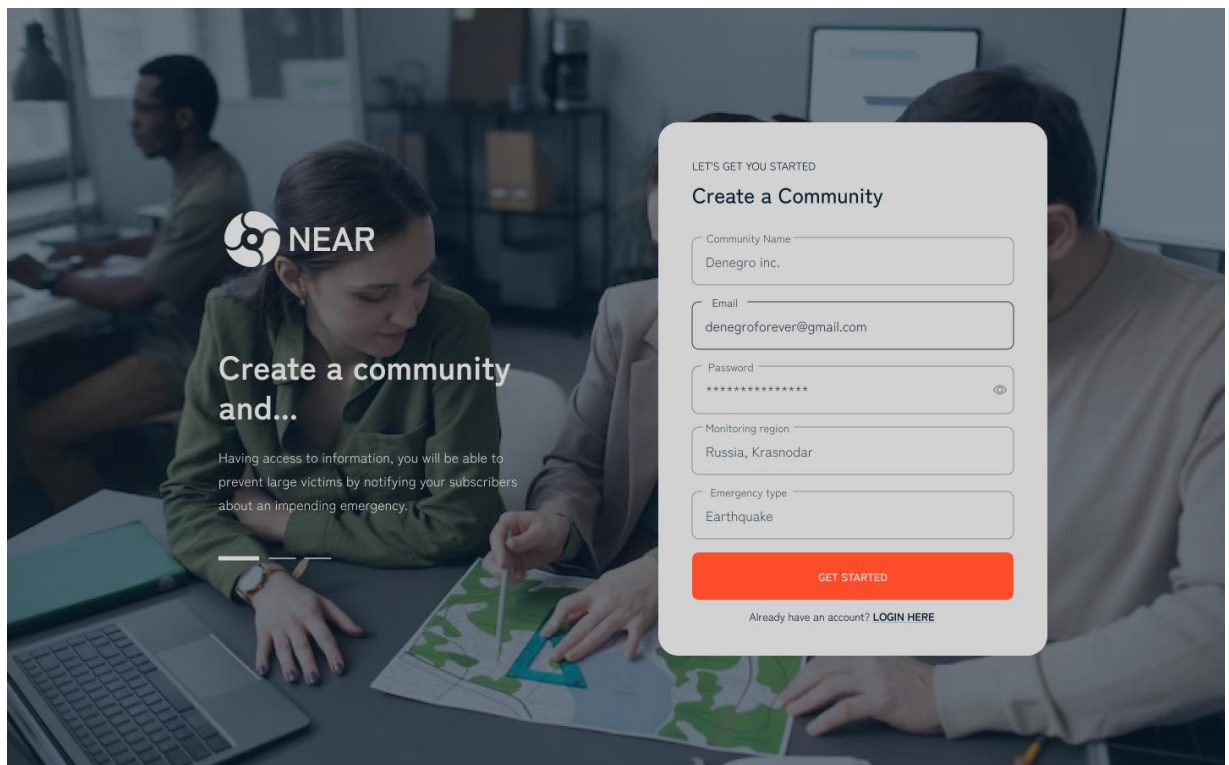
NEAR

Create a community and...

Having access to information, you will be able to prevent large victims by notifying your subscribers about an impending emergency.

LET'S GET YOU STARTED

Create a Community

Community Name
Denegro inc.

Email
denegroforever@gmail.com

Password
***************

Monitoring region
Russia, Krasnodar

Emergency type
Earthquake

GET STARTED

Already have an account? LOGIN HERE